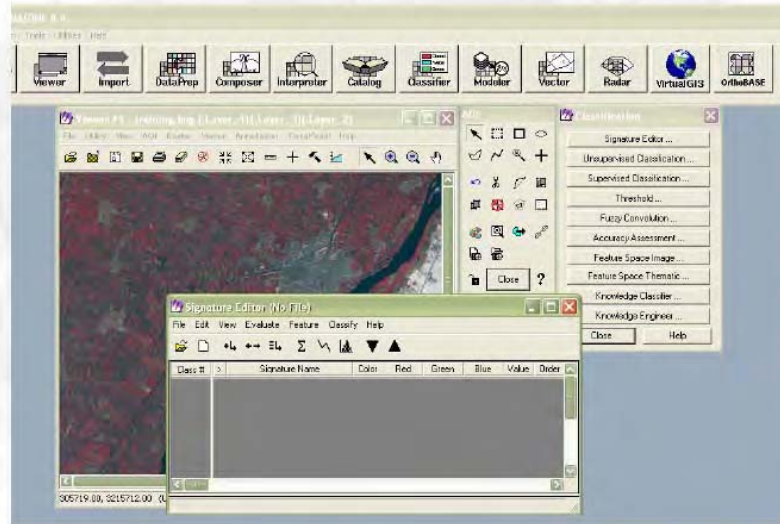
Viewer Import DataPrep Composer Interpreter Catalog Classifier Modeler Vector Radar VirtualGIS OrthoBASE

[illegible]

File Utility View AOI Raster Vector Annotation TerraModel Help

AOI

Close ?

Classification

Signature Editor ...

Unsupervised Classification ...

Supervised Classification ...

Threshold ...

Fuzzy Convolution ...

Accuracy Assessment ...

Feature Space Image ...

Feature Space Thematic ...

Knowledge Classifier ...

Knowledge Engineer ...

Close Help

Signature Editor (No File)

File Edit View Evaluate Feature Classify Help

| Class # | > | Signature Name | Color | Red | Green | Blue | Value | Order |
|---|---|---|---|---|---|---|---|---|

305719.00, 3215712.00 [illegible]